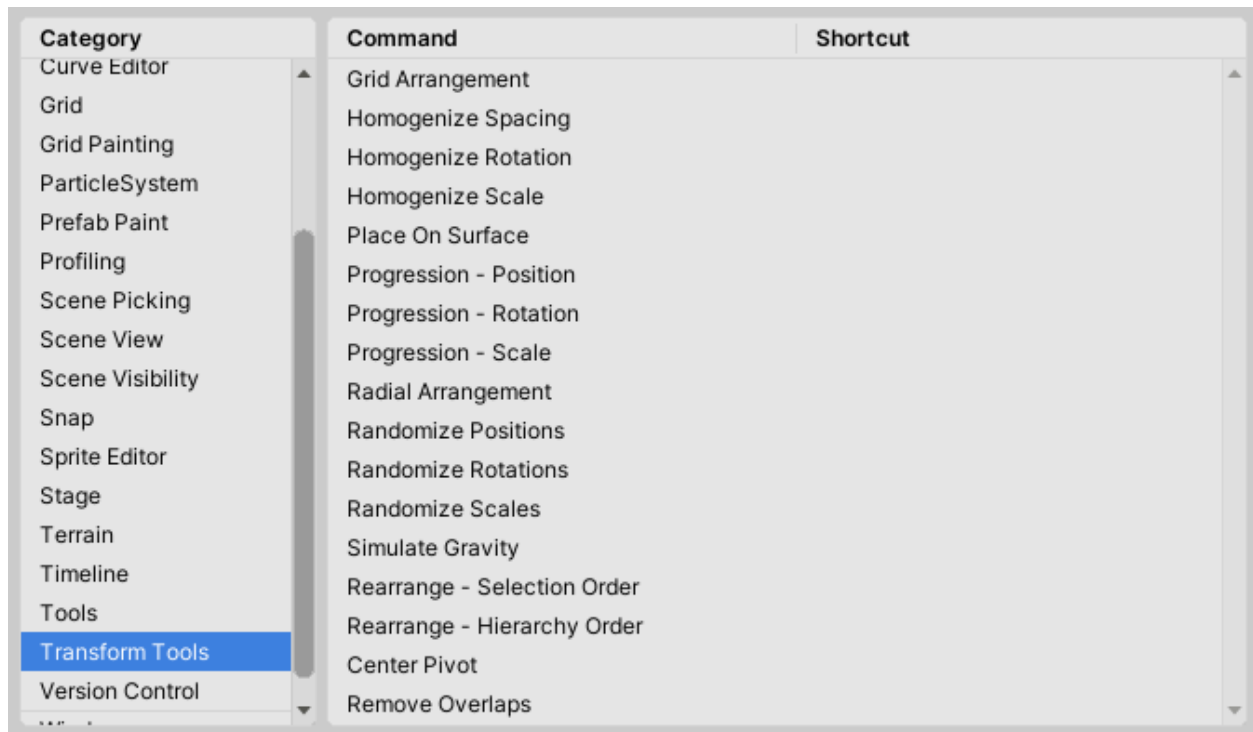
Category

Curve Editor
Grid
Grid Painting
ParticleSystem
Prefab Paint
Profiling
Scene Picking
Scene View
Scene Visibility
Snap
Sprite Editor
Stage
Terrain
Timeline
Tools
Transform Tools
Version Control
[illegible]

| Command | Shortcut |
|---|---|
| Grid Arrangement | |
| Homogenize Spacing | |
| Homogenize Rotation | |
| Homogenize Scale | |
| Place On Surface | |
| Progression - Position | |
| Progression - Rotation | |
| Progression - Scale | |
| Radial Arrangement | |
| Randomize Positions | |
| Randomize Rotations | |
| Randomize Scales | |
| Simulate Gravity | |
| Rearrange - Selection Order | |
| Rearrange - Hierarchy Order | |
| Center Pivot | |
| Remove Overlaps | |